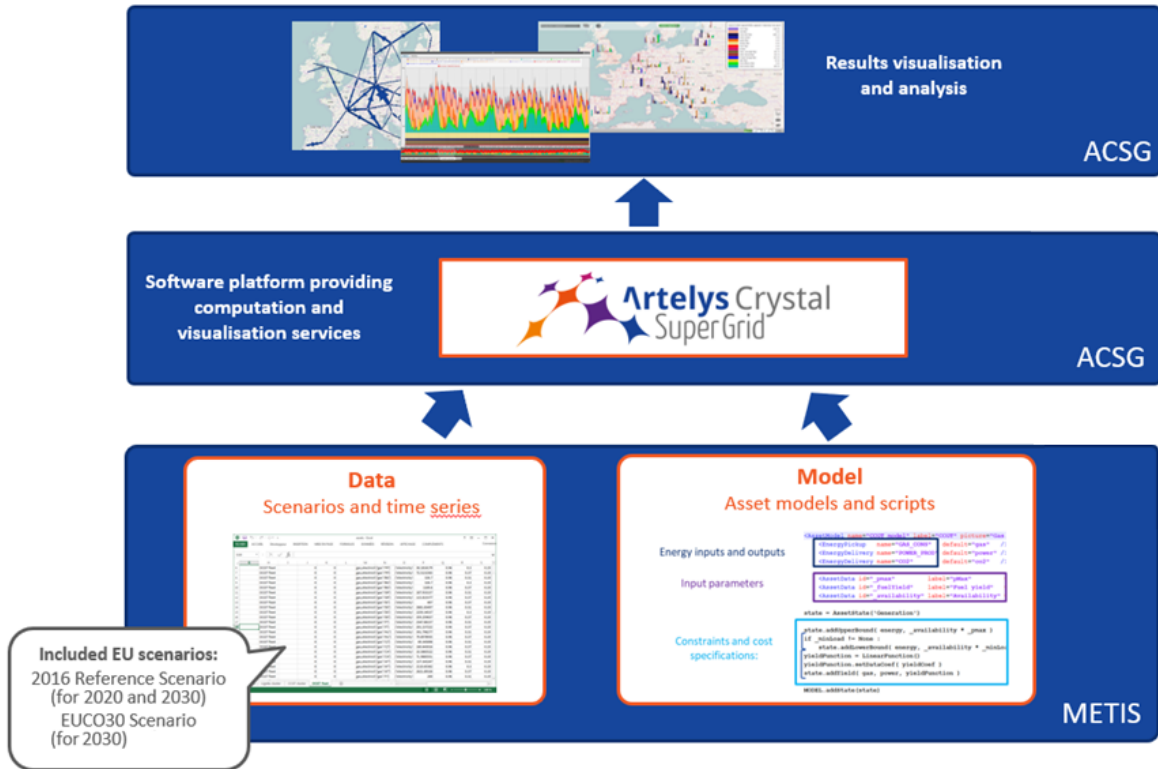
Results visualisation and analysis

ACSG

Software platform providing computation and visualisation services

Artelys Crystal SuperGrid

ACSG

Data
Scenarios and time series

Model
Asset models and scripts

Energy inputs and outputs

Input parameters

Constraints and cost specifications:

state = AssetState('Generation')

state.addUpperBound( energy, _availability * _pmax )
if _minLoad != None :
state.addLowerBound( energy, _availability * _minLo
yieldFunction = LinearFunction()
yieldFunction.setDataDef( yieldDef )
state.addField( gas, power, yieldFunction )

MODEL.addState(state)

Included EU scenarios:
2016 Reference Scenario (for 2020 and 2030)
EUCO30 Scenario (for 2030)

METIS